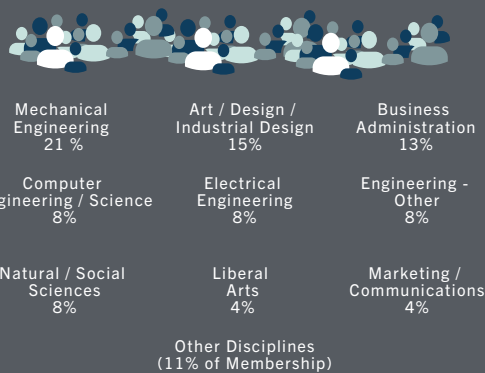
Mechanical Engineering 21 %

Art / Design / Industrial Design 15%

Business Administration 13%

Computer Engineering / Science 8%

Electrical Engineering 8%

Engineering - Other 8%

Natural / Social Sciences 8%

Liberal Arts 4%

Marketing / Communications 4%

Other Disciplines (11% of Membership)